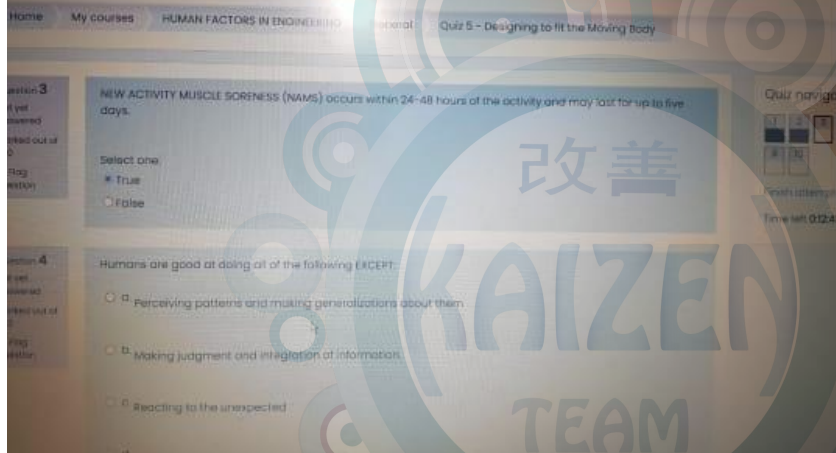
Home My courses HUMAN FACTORS IN ENGINEERING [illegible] Quiz 5 - Designing to fit the Moving Body

estion 3
t yet
swered
rked out of
0
Flag
estion

NEW ACTIVITY MUSCLE SORENESS (NAMS) occurs within 24-48 hours of the activity and may last for up to five days.

Select one:
True
False

estion 4
t yet
swered
rked out of
Flag
estion

Humans are good at doing all of the following EXCEPT:

a. Perceiving patterns and making generalizations about them
b. Making judgment and integration of information
c. Reacting to the unexpected

Quiz navig
1 2 3
9 10
Finish attempt
Time left 0:12:4

改善
KAIZEN
TEAM